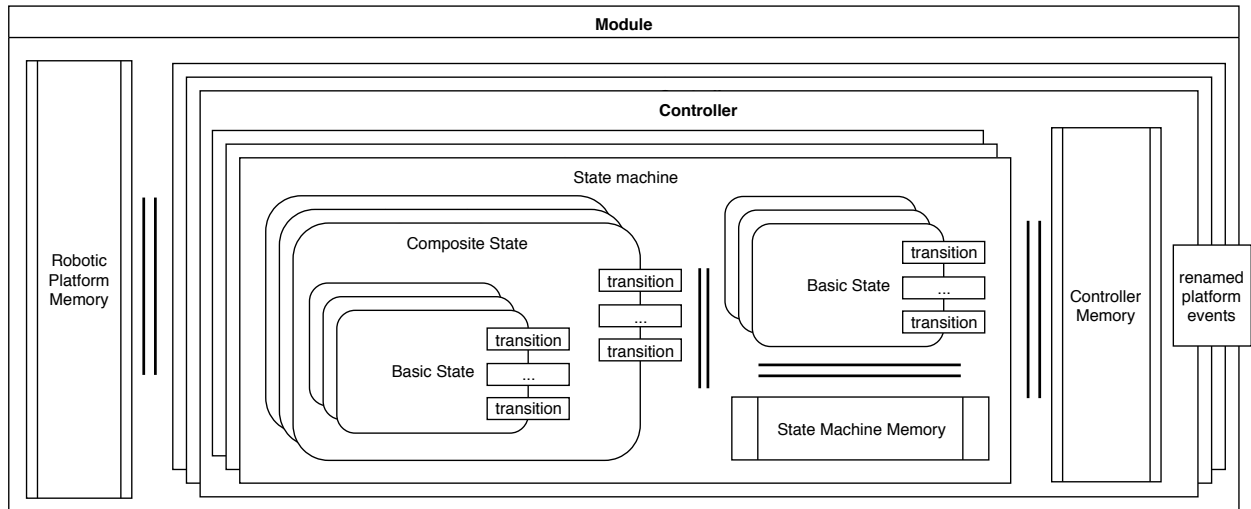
Module

Robotic Platform Memory

Controller

State machine

Composite State

Basic State

transition

...

transition

transition

...

transition

Basic State

transition

...

transition

State Machine Memory

Controller Memory

renamed platform events